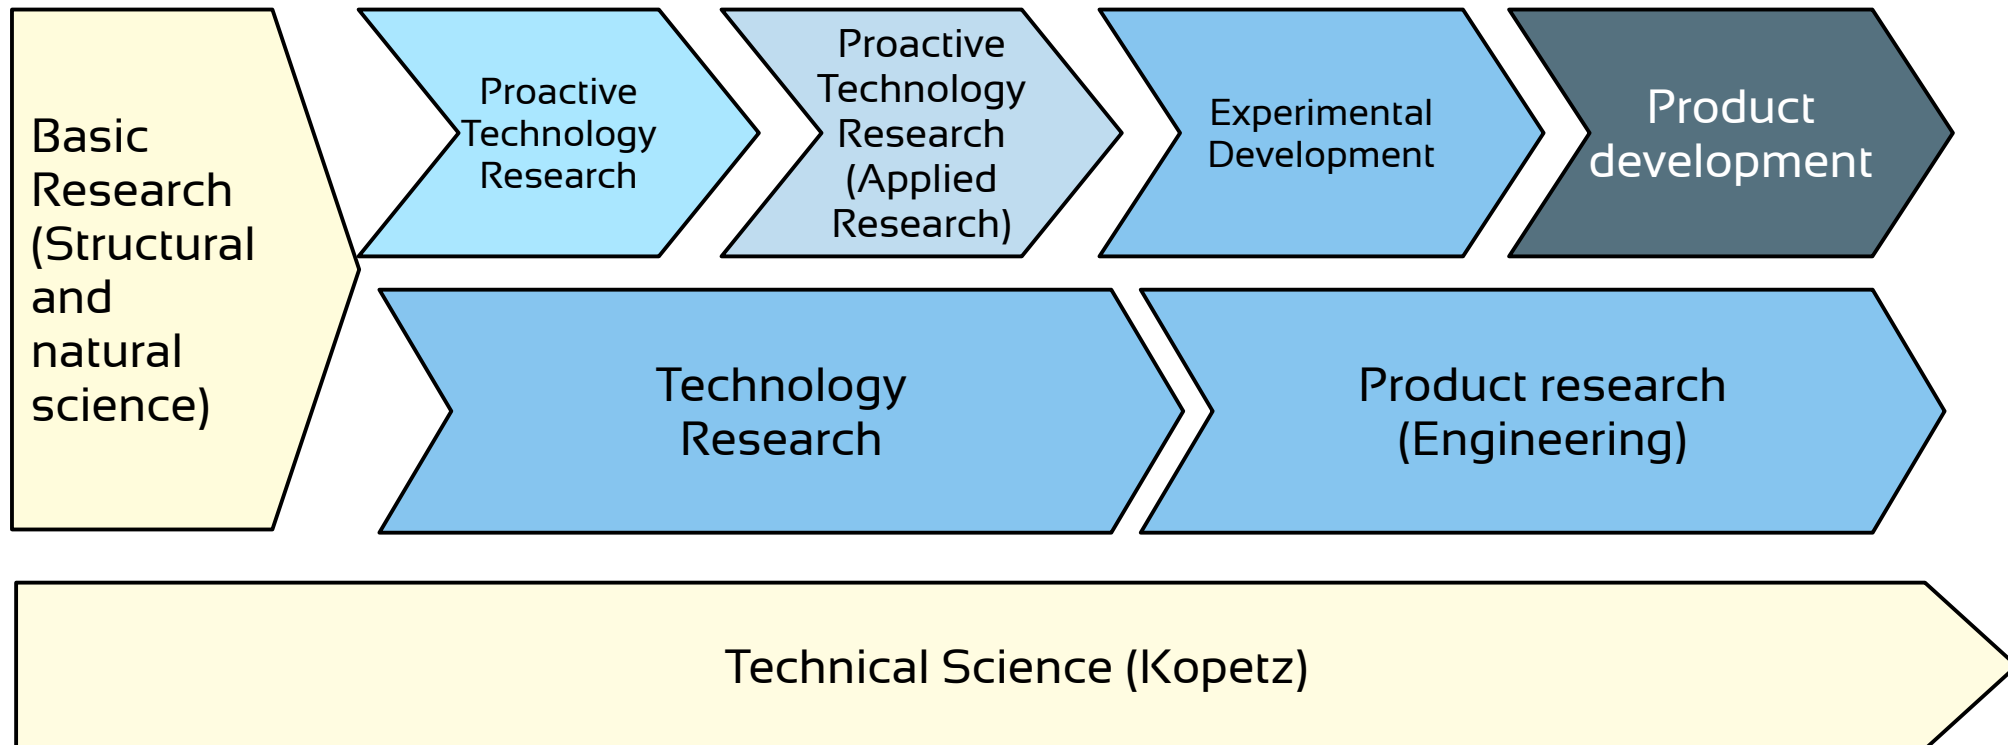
Basic Research (Structural and natural science)

Proactive Technology Research

Proactive Technology Research (Applied Research)

Experimental Development

Product development

Technology Research

Product research (Engineering)

Technical Science (Kopetz)